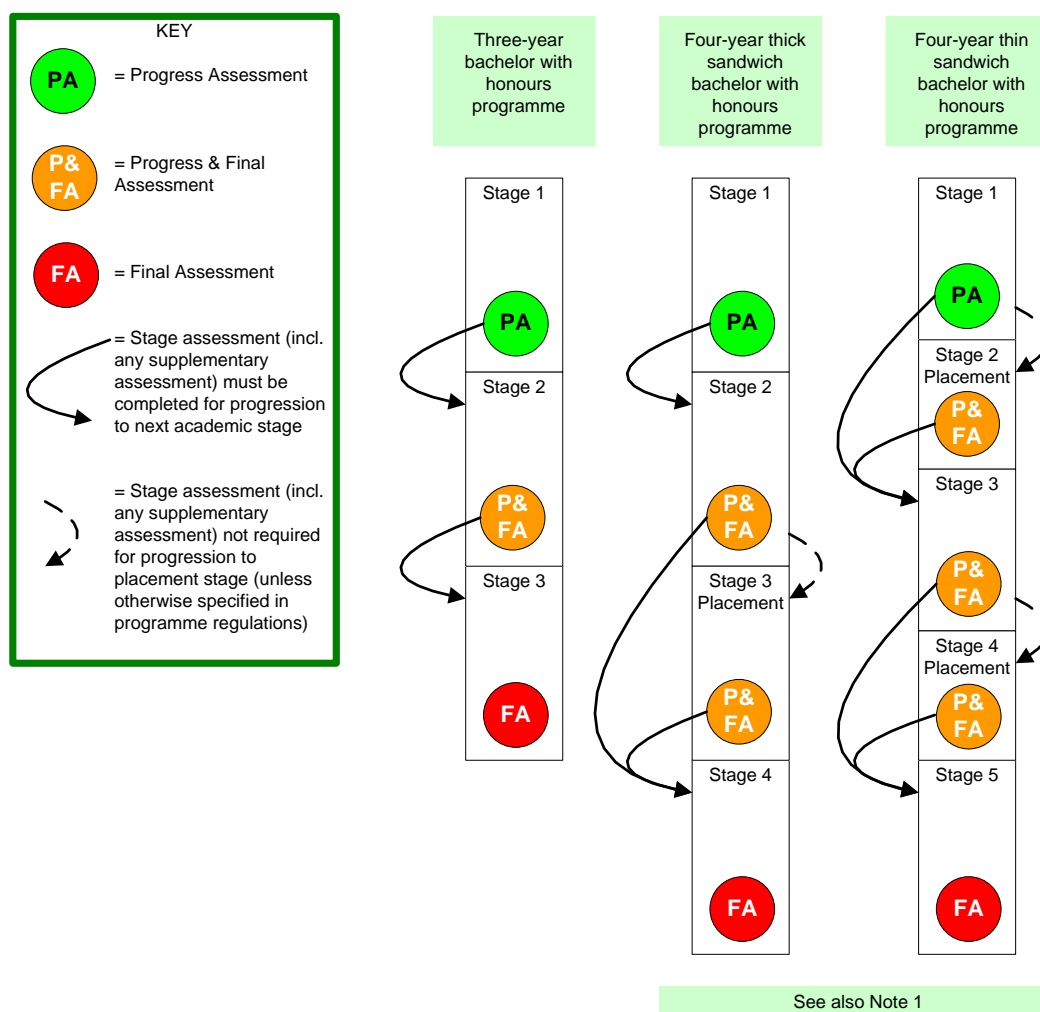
KEY

PA = Progress Assessment

P& FA = Progress & Final Assessment

FA = Final Assessment

= Stage assessment (incl. any supplementary assessment) must be completed for progression to next academic stage

= Stage assessment (incl. any supplementary assessment) not required for progression to placement stage (unless otherwise specified in programme regulations)

Three-year bachelor with honours programme

Stage 1
PA
Stage 2
P& FA
Stage 3
FA

Four-year thick sandwich bachelor with honours programme

Stage 1
PA
Stage 2
P& FA
Stage 3 Placement
P& FA
Stage 4
FA

Four-year thin sandwich bachelor with honours programme

Stage 1
PA
Stage 2 Placement
P& FA
Stage 3
P& FA
Stage 4 Placement
P& FA
Stage 5
FA

See also Note 1